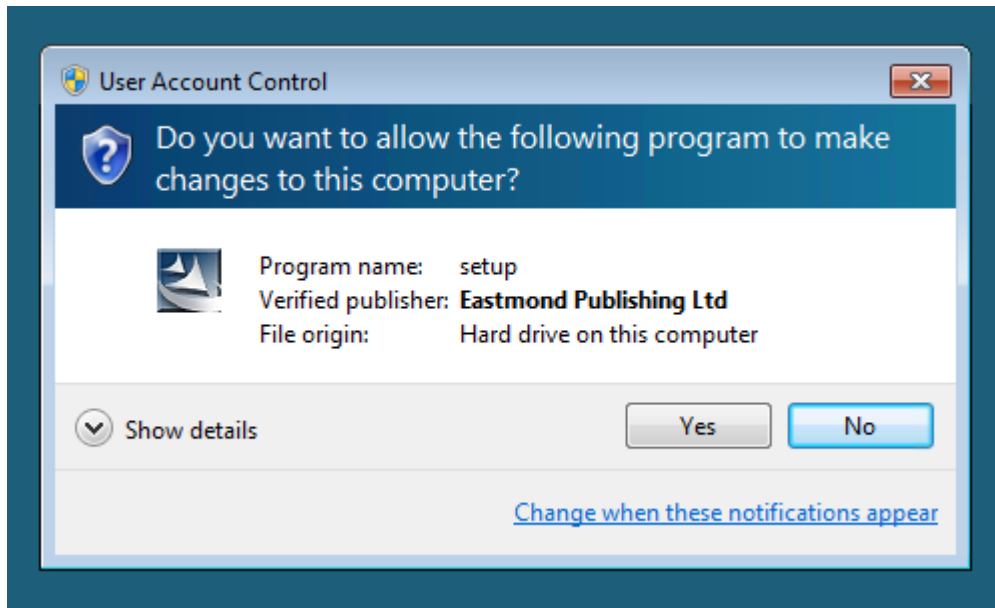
User Account Control

Do you want to allow the following program to make changes to this computer?

| | |
|---|---|
| Program name: | setup |
| Verified publisher: | **Eastmond Publishing Ltd** |
| File origin: | Hard drive on this computer |

Show details

Yes

No

Change when these notifications appear